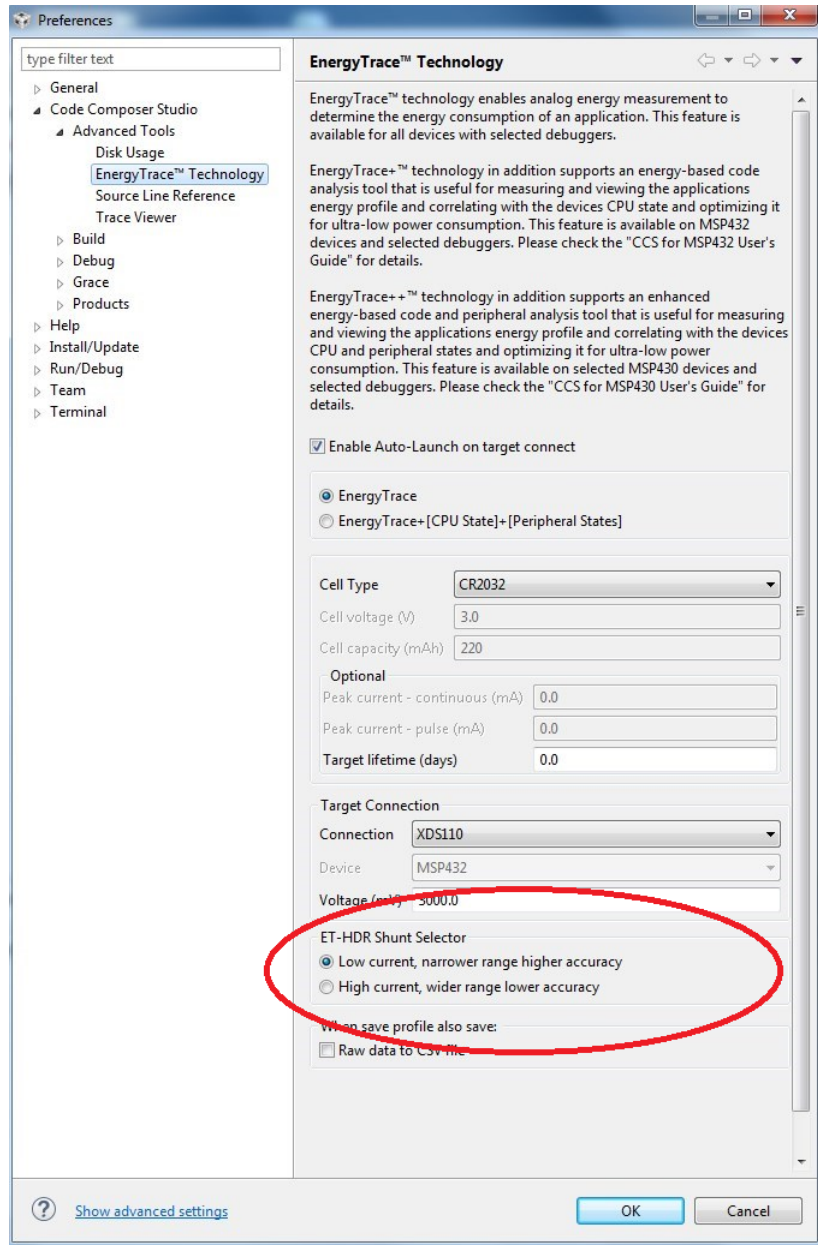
Preferences

type filter text

General
Code Composer Studio
Advanced Tools
Disk Usage
EnergyTrace™ Technology
Source Line Reference
Trace Viewer
Build
Debug
Grace
Products
Help
Install/Update
Run/Debug
Team
Terminal

EnergyTrace™ Technology

EnergyTrace™ technology enables analog energy measurement to determine the energy consumption of an application. This feature is available for all devices with selected debuggers.

EnergyTrace+™ technology in addition supports an energy-based code analysis tool that is useful for measuring and viewing the applications energy profile and correlating with the devices CPU state and optimizing it for ultra-low power consumption. This feature is available on MSP432 devices and selected debuggers. Please check the "CCS for MSP432 User's Guide" for details.

EnergyTrace++™ technology in addition supports an enhanced energy-based code and peripheral analysis tool that is useful for measuring and viewing the applications energy profile and correlating with the devices CPU and peripheral states and optimizing it for ultra-low power consumption. This feature is available on selected MSP430 devices and selected debuggers. Please check the "CCS for MSP430 User's Guide" for details.

Enable Auto-Launch on target connect

EnergyTrace
EnergyTrace+[CPU State]+[Peripheral States]

Cell Type CR2032
Cell voltage (V) 3.0
Cell capacity (mAh) 220
Optional
Peak current - continuous (mA) 0.0
Peak current - pulse (mA) 0.0
Target lifetime (days) 0.0

Target Connection
Connection XDS110
Device MSP432
Voltage (mV) 3000.0

ET-HDR Shunt Selector
Low current, narrower range higher accuracy
High current, wider range lower accuracy

When save profile also save:
Raw data to CSV file

Show advanced settings
OK
Cancel